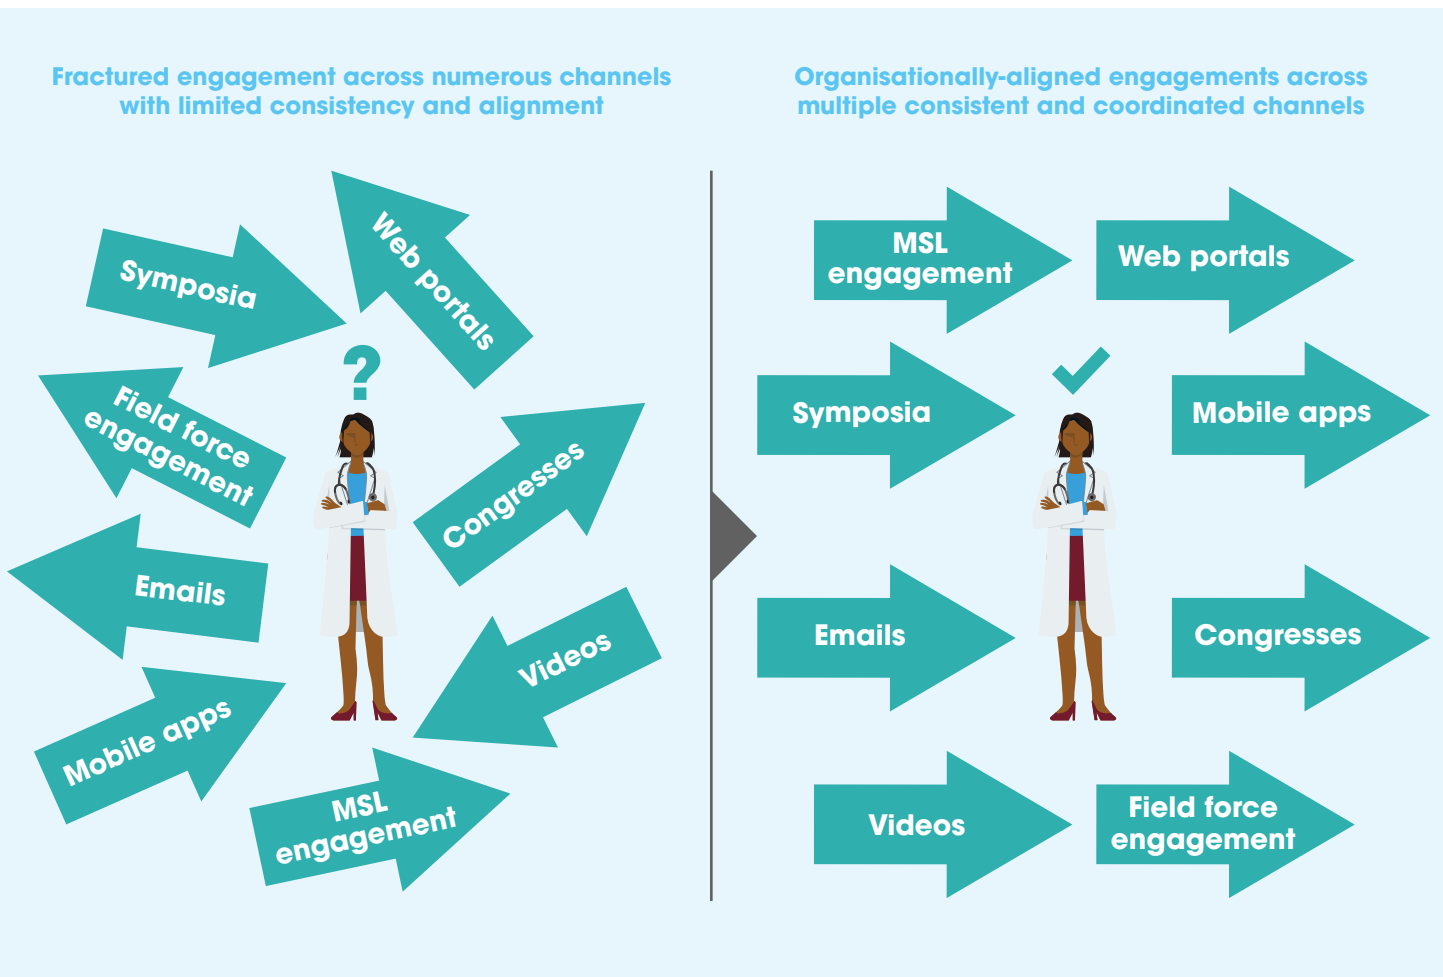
Fractured engagement across numerous channels with limited consistency and alignment

Symposia

Web portals

?

Field force engagement

Congresses

Emails

Videos

Mobile apps

MSL engagement

Organisationally-aligned engagements across multiple consistent and coordinated channels

MSL engagement

Web portals

Symposia

Mobile apps

Emails

Congresses

Videos

Field force engagement